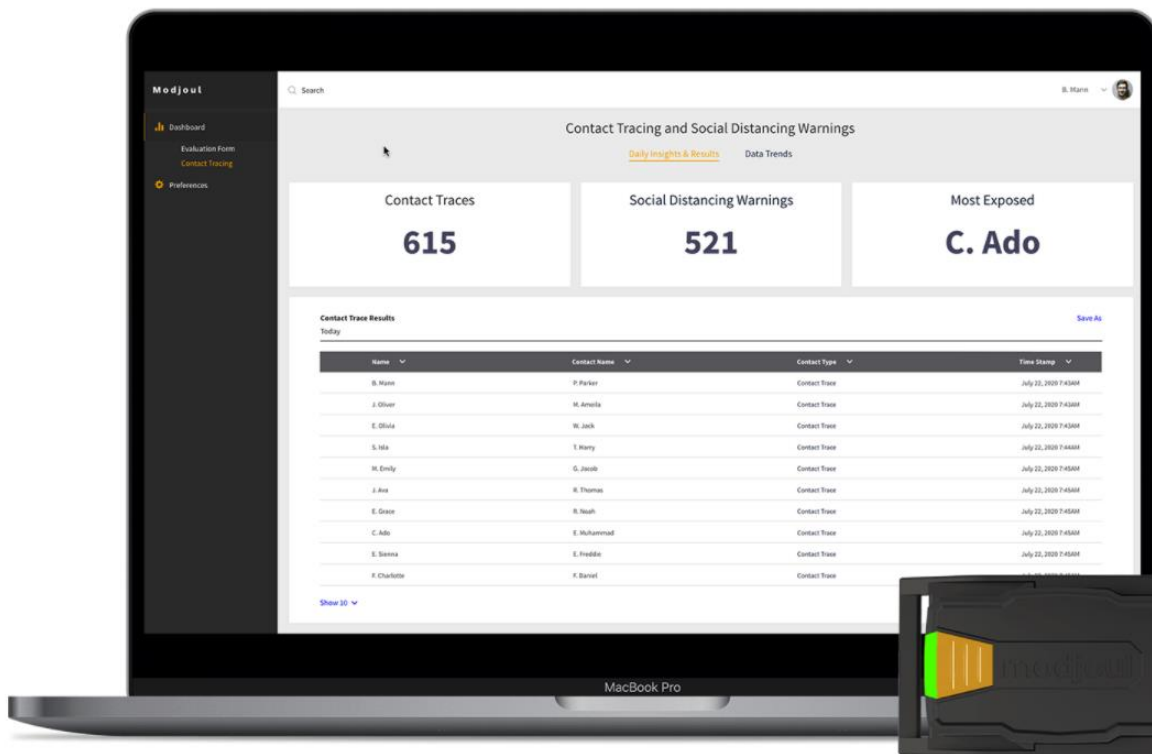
Modjoul

Dashboard
Evaluation Form
Contact Tracing
Preferences

Search

B. Mann

Contact Tracing and Social Distancing Warnings

Daily Insights & Results
Data Trends

Contact Traces
615

Social Distancing Warnings
521

Most Exposed
C. Ado

Contact Trace Results
Today

Save As

| Name | Contact Name | Contact Type | Time Stamp |
|---|---|---|---|
| B. Mann | P. Parker | Contact Trace | July 22, 2020 7:43AM |
| J. Oliver | M. Amelia | Contact Trace | July 22, 2020 7:43AM |
| E. Olivia | W. Jack | Contact Trace | July 22, 2020 7:43AM |
| S. Isla | T. Harry | Contact Trace | July 22, 2020 7:44AM |
| M. Emily | G. Jacob | Contact Trace | July 22, 2020 7:45AM |
| J. Ava | R. Thomas | Contact Trace | July 22, 2020 7:45AM |
| E. Grace | R. Noah | Contact Trace | July 22, 2020 7:45AM |
| C. Ado | E. Muhammad | Contact Trace | July 22, 2020 7:45AM |
| E. Sienna | E. Freddie | Contact Trace | July 22, 2020 7:45AM |
| F. Charlotte | F. Daniel | Contact Trace | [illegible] |

Show 10

MacBook Pro

modjoul